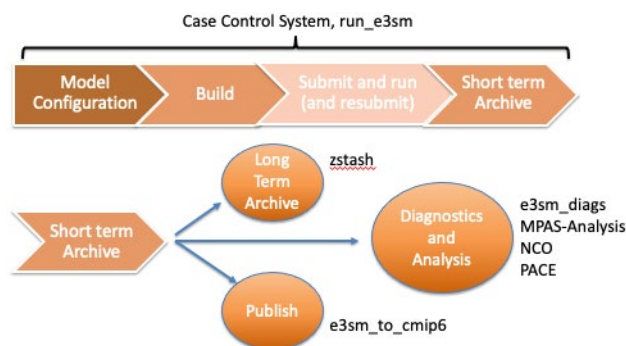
Case Control System, run_e3sm

Model Configuration

Build

Submit and run (and resubmit)

Short term Archive

Short term Archive

Long Term Archive

zstash

Diagnostics and Analysis

e3sm_diags
MPAS-Analysis
NCO
PACE

Publish

e3sm_to_cmip6